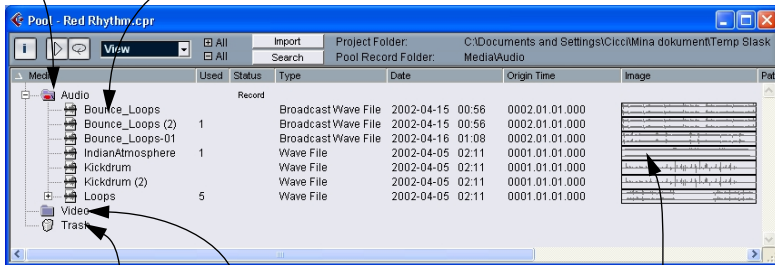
Pool - Red Rhythm.cpr

i

View

⊞ All
⊟ All

Import
Search

Project Folder:
Pool Record Folder:

C:\Documents and Settings\Cicci\Mina dokument\Temp Slask
Media\Audio

| Media | Used | Status | Type | Date | Origin Time | Image | Pat |
|---|---|---|---|---|---|---|---|
| Audio | | Record | | | | | |
| Bounce_Loops | | | Broadcast Wave File | 2002-04-15 00:56 | 0002.01.01.000 | | |
| Bounce_Loops (2) | 1 | | Broadcast Wave File | 2002-04-15 00:56 | 0002.01.01.000 | | |
| Bounce_Loops-01 | | | Broadcast Wave File | 2002-04-16 01:08 | 0002.01.01.000 | | |
| IndianAtmosphere | 1 | | Wave File | 2002-04-05 02:11 | 0001.01.01.000 | | |
| Kickdrum | | | Wave File | 2002-04-05 02:11 | 0001.01.01.000 | | |
| Kickdrum (2) | | | Wave File | 2002-04-05 02:11 | 0001.01.01.000 | | |
| Loops | 5 | | Wave File | 2002-04-05 02:11 | 0001.01.01.000 | | |
| Video | | | | | | | |
| Trash | | | | | | | |